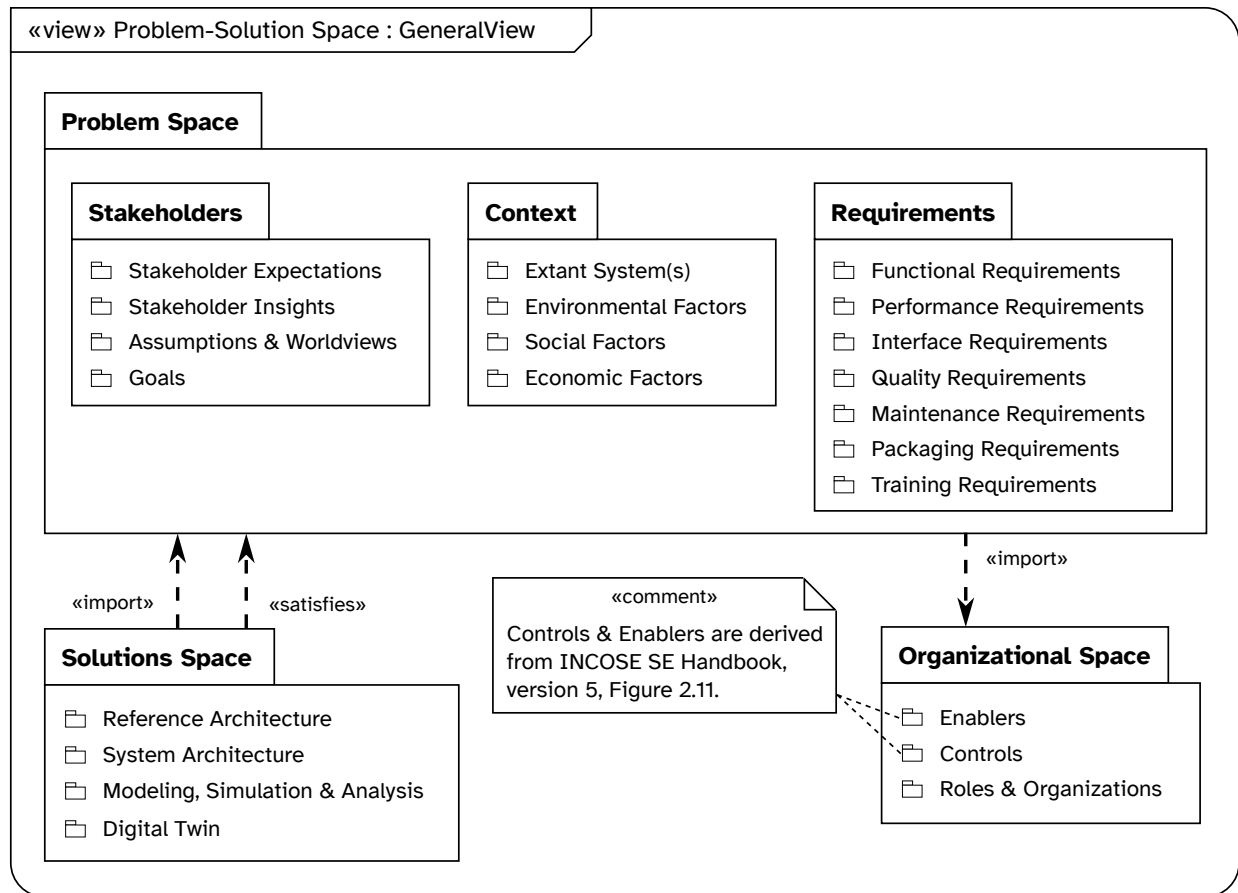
«view» Problem-Solution Space : GeneralView

Problem Space

Stakeholders

Stakeholder Expectations
Stakeholder Insights
Assumptions & Worldviews
Goals

Context

Extant System(s)
Environmental Factors
Social Factors
Economic Factors

Requirements

Functional Requirements
Performance Requirements
Interface Requirements
Quality Requirements
Maintenance Requirements
Packaging Requirements
Training Requirements

«import»

«satisfies»

«import»

Solutions Space

Reference Architecture
System Architecture
Modeling, Simulation & Analysis
Digital Twin

«comment»
Controls & Enablers are derived from INCOSE SE Handbook, version 5, Figure 2.11.

Organizational Space

Enablers
Controls
Roles & Organizations